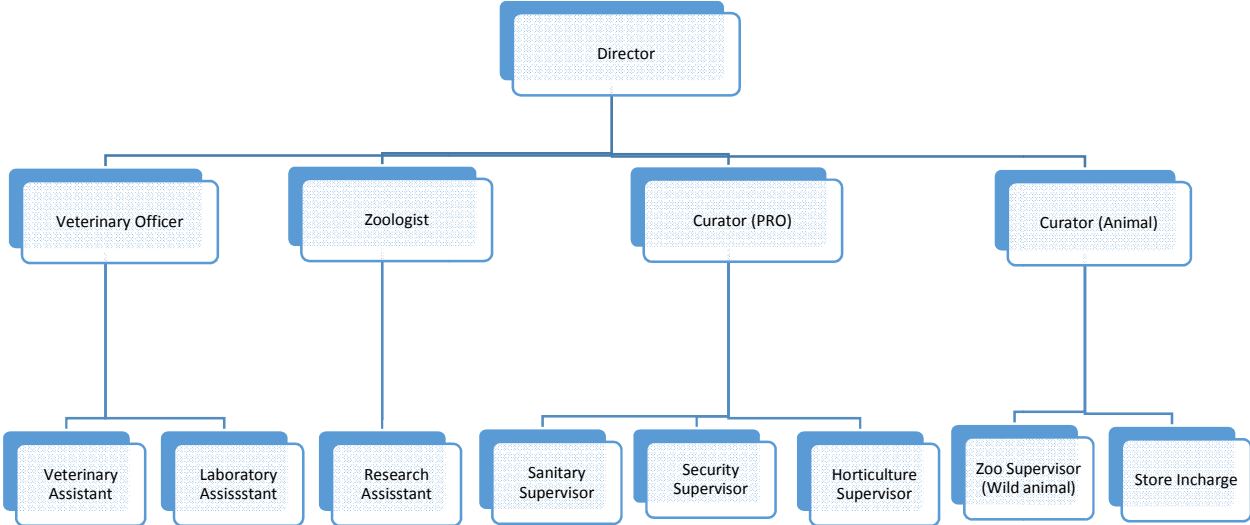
Director

Veterinary Officer

Zoologist

Curator (PRO)

Curator (Animal)

Veterinary Assistant

Laboratory Assissstant

Research Assisstant

Sanitary Supervisor

Security Supervisor

Horticulture Supervisor

Zoo Supervisor (Wild animal)

Store Incharge